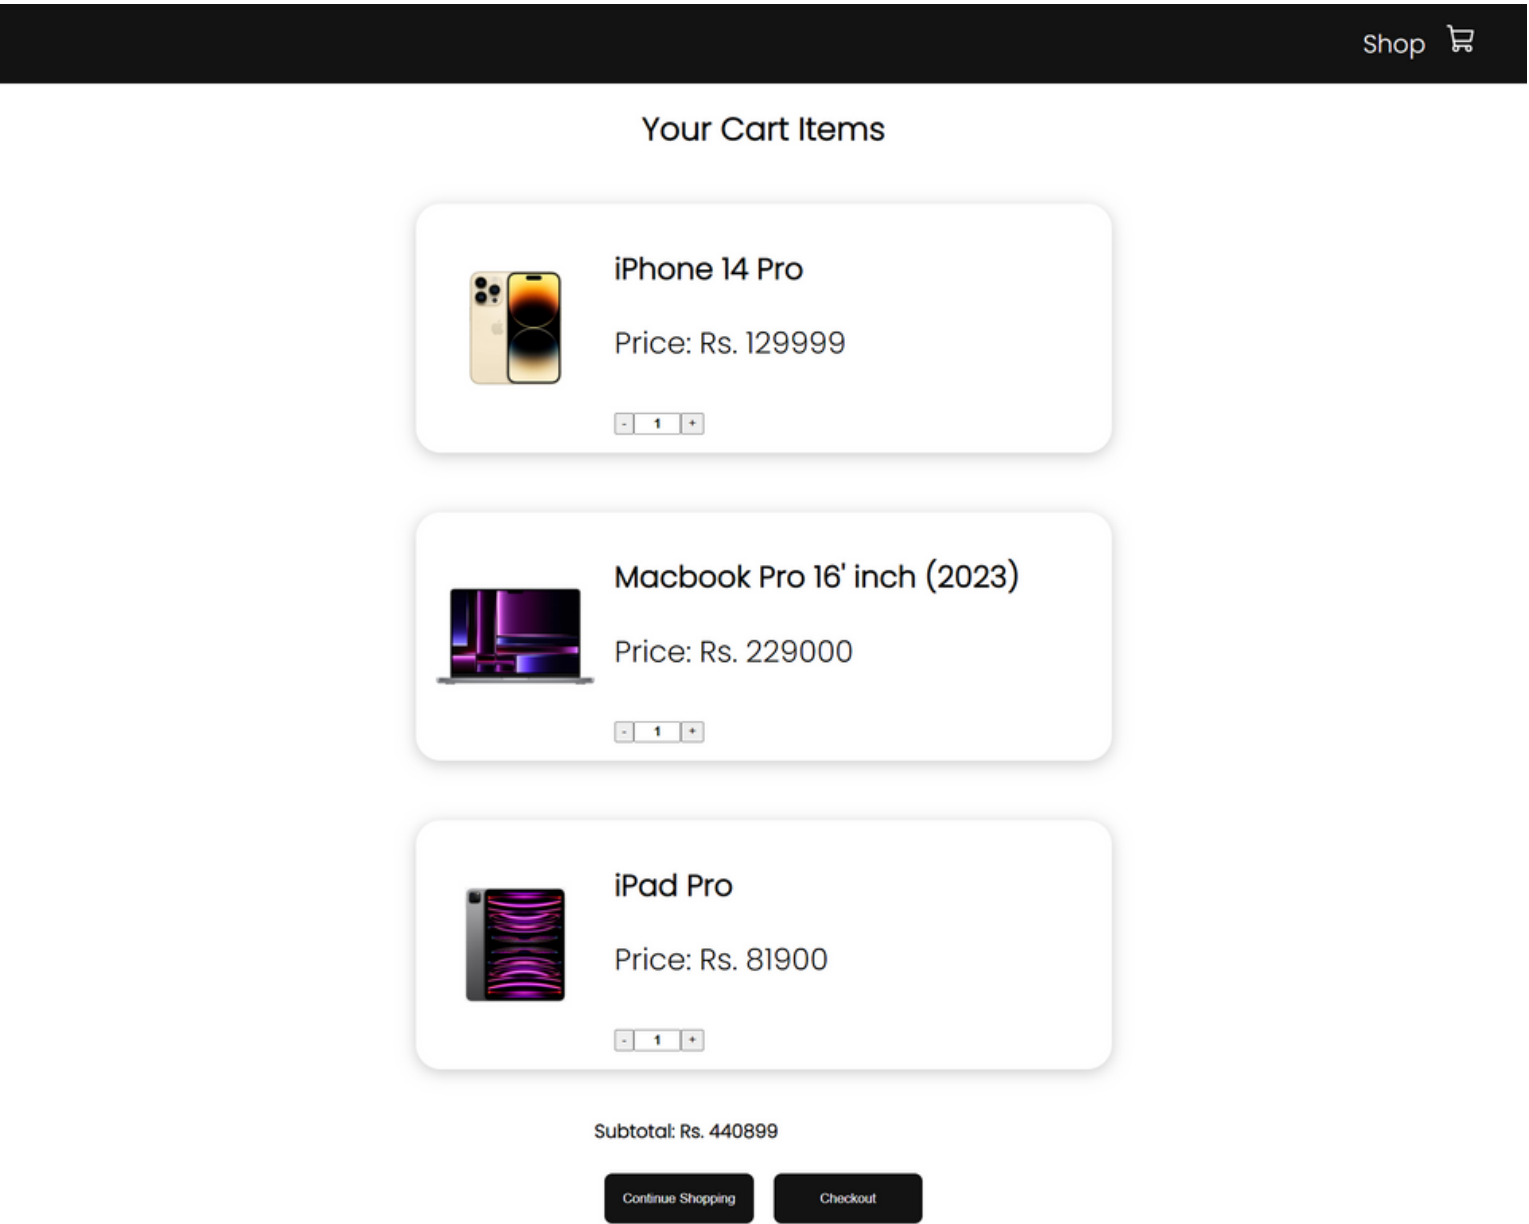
Shop

Your Cart Items

iPhone 14 Pro

Price: Rs. 129999

- 1 +

Macbook Pro 16' inch (2023)

Price: Rs. 229000

- 1 +

iPad Pro

Price: Rs. 81900

- 1 +

Subtotal: Rs. 440899

Continue Shopping

Checkout